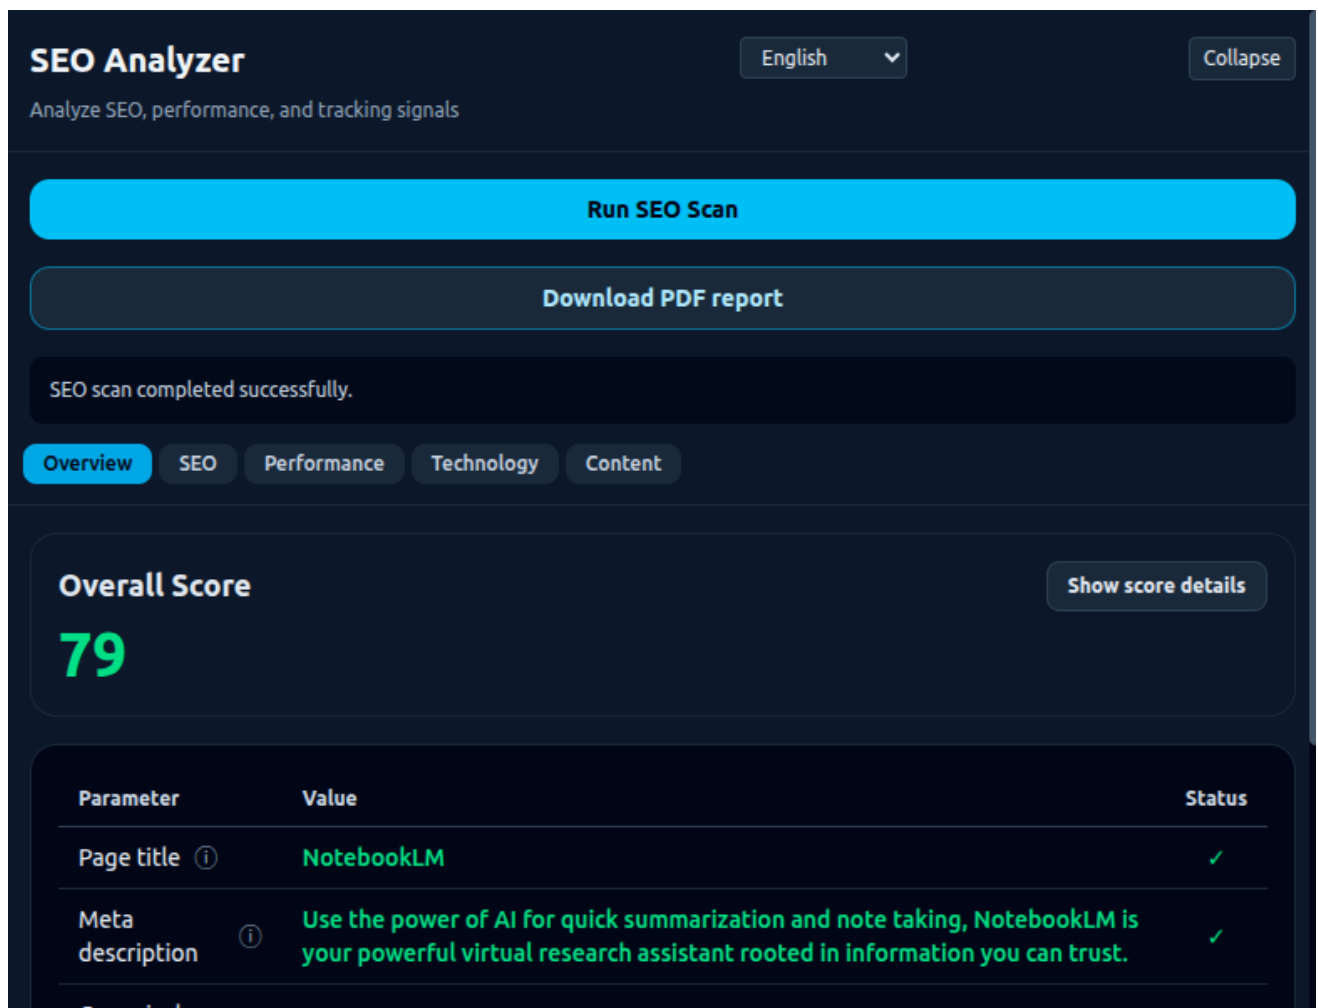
SEO Analyzer

Analyze SEO, performance, and tracking signals

English

Collapse

Run SEO Scan

Download PDF report

SEO scan completed successfully.

Overview SEO Performance Technology Content

Overall Score

79

Show score details

| Parameter | Value | Status |
|---|---|---|
| Page title ⓘ | NotebookLM | ✓ |
| Meta description ⓘ | Use the power of AI for quick summarization and note taking, NotebookLM is your powerful virtual research assistant rooted in information you can trust. | ✓ |
| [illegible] | | |